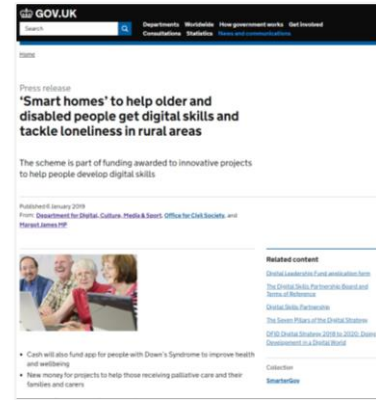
GOV.UK

Search

Departments Worldwide How government works Get involved
Consultations Statistics News and communications

Home

Press release

'Smart homes' to help older and disabled people get digital skills and tackle loneliness in rural areas

The scheme is part of funding awarded to innovative projects to help people develop digital skills

Published 6 January 2019
From: Department for Digital, Culture, Media & Sport, Office for Civil Society, and Margot James MP

Related content

Digital Leadership Fund application form

The Digital Skills Partnership Board and Terms of Reference

Digital Skills Partnership

The Seven Pillars of the Digital Strategy

DFID Digital Strategy 2018 to 2020: Doing Development in a Digital World

Collection

SmarterGov

• Cash will also fund app for people with Down's Syndrome to improve health and wellbeing
• New money for projects to help those receiving palliative care and their families and carers